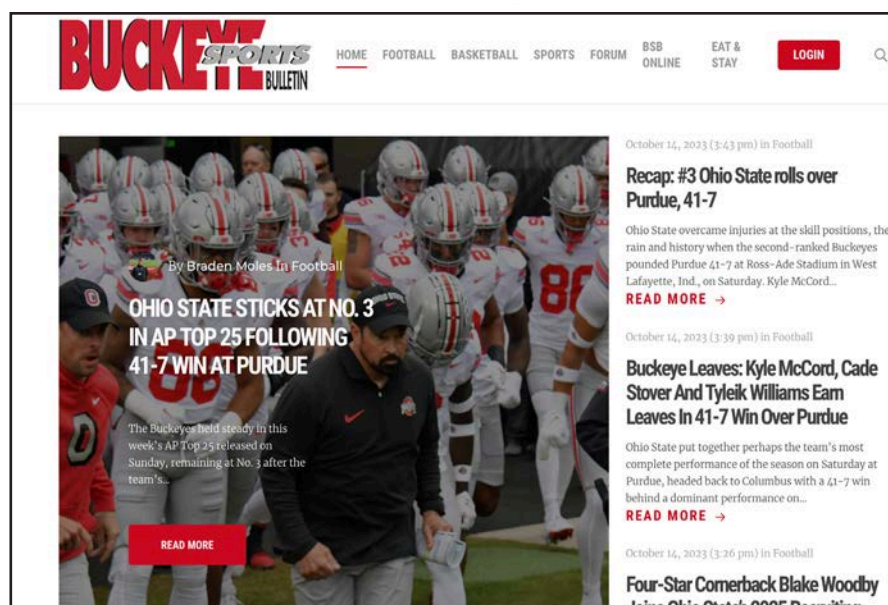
BUCKEYE SPORTS BULLETIN

HOME FOOTBALL BASKETBALL SPORTS FORUM BSB ONLINE EAT & STAY LOGIN

By Braden Moles In Football

OHIO STATE STICKS AT NO. 3 IN AP TOP 25 FOLLOWING 41-7 WIN AT PURDUE

The Buckeyes held steady in this week's AP Top 25 released on Sunday, remaining at No. 3 after the team's...

READ MORE

October 14, 2023 (3:43 pm) in Football

Recap: #3 Ohio State rolls over Purdue, 41-7

Ohio State overcame injuries at the skill positions, the rain and history when the second-ranked Buckeyes pounded Purdue 41-7 at Ross-Ade Stadium in West Lafayette, Ind., on Saturday. Kyle McCord...

READ MORE →

October 14, 2023 (3:39 pm) in Football

Buckeye Leaves: Kyle McCord, Cade Stover And Tyleik Williams Earn Leaves In 41-7 Win Over Purdue

Ohio State put together perhaps the team's most complete performance of the season on Saturday at Purdue, headed back to Columbus with a 41-7 win behind a dominant performance on...

READ MORE →

October 14, 2023 (3:26 pm) in Football

Four-Star Cornerback Blake Woodby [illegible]